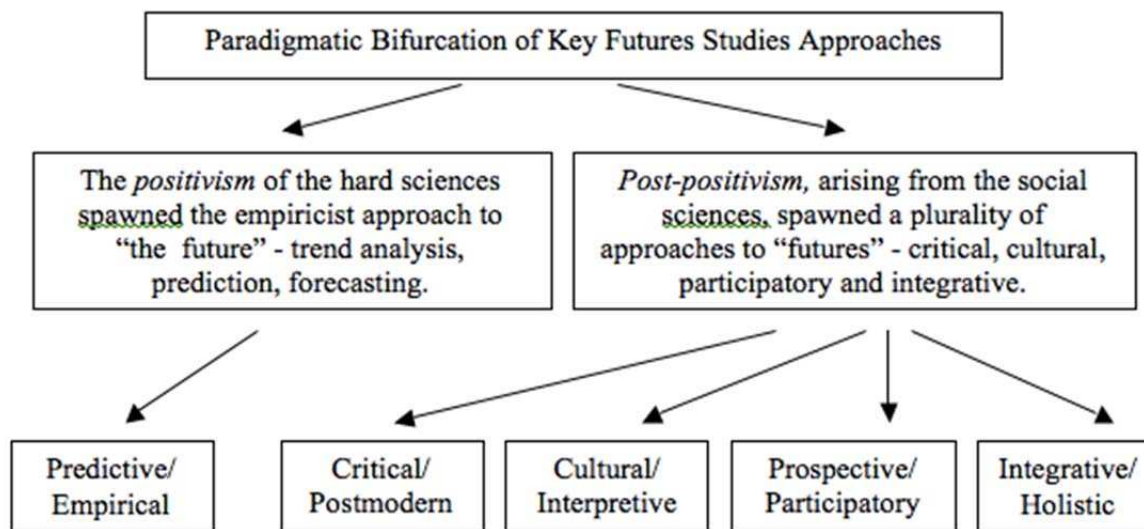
Paradigmatic Bifurcation of Key Futures Studies Approaches

The *positivism* of the hard sciences spawned the empiricist approach to "the future" - trend analysis, prediction, forecasting.

*Post-positivism,* arising from the social sciences, spawned a plurality of approaches to "futures" - critical, cultural, participatory and integrative.

Predictive/ Empirical

Critical/ Postmodern

Cultural/ Interpretive

Prospective/ Participatory

Integrative/ Holistic